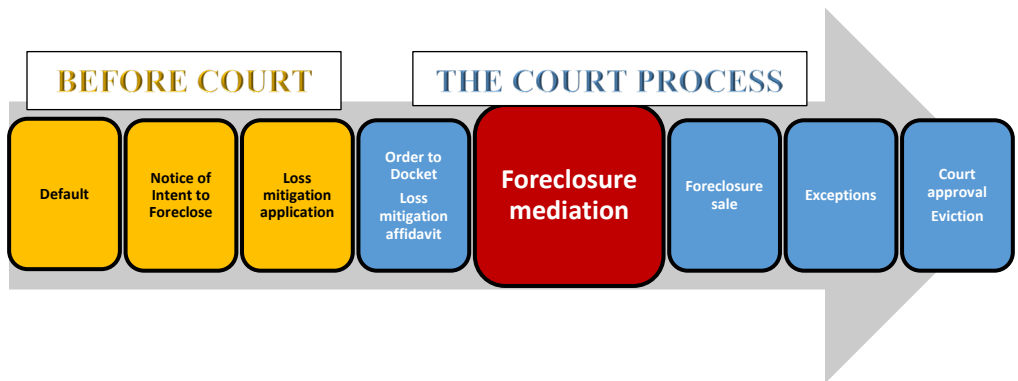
BEFORE COURT

THE COURT PROCESS

Default

Notice of Intent to Foreclose

Loss mitigation application

Order to Docket

Loss mitigation affidavit

Foreclosure mediation

Foreclosure sale

Exceptions

Court approval

Eviction